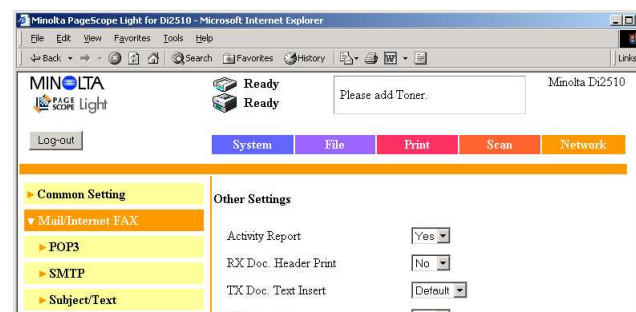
Minolta PageScope Light for Di2510 - Microsoft Internet Explorer

File Edit View Favorites Tools Help

Back Search Favorites History Links

MINOLTA PAGE SCOPE Light

Ready
Ready

Please add Toner.

Minolta Di2510

Log-out

System File Print Scan Network

► Common Setting
▼ Mail/Internet FAX
► POP3
► SMTP
► Subject/Text

Other Settings

Activity Report Yes
RX Doc. Header Print No
TX Doc. Text Insert Default